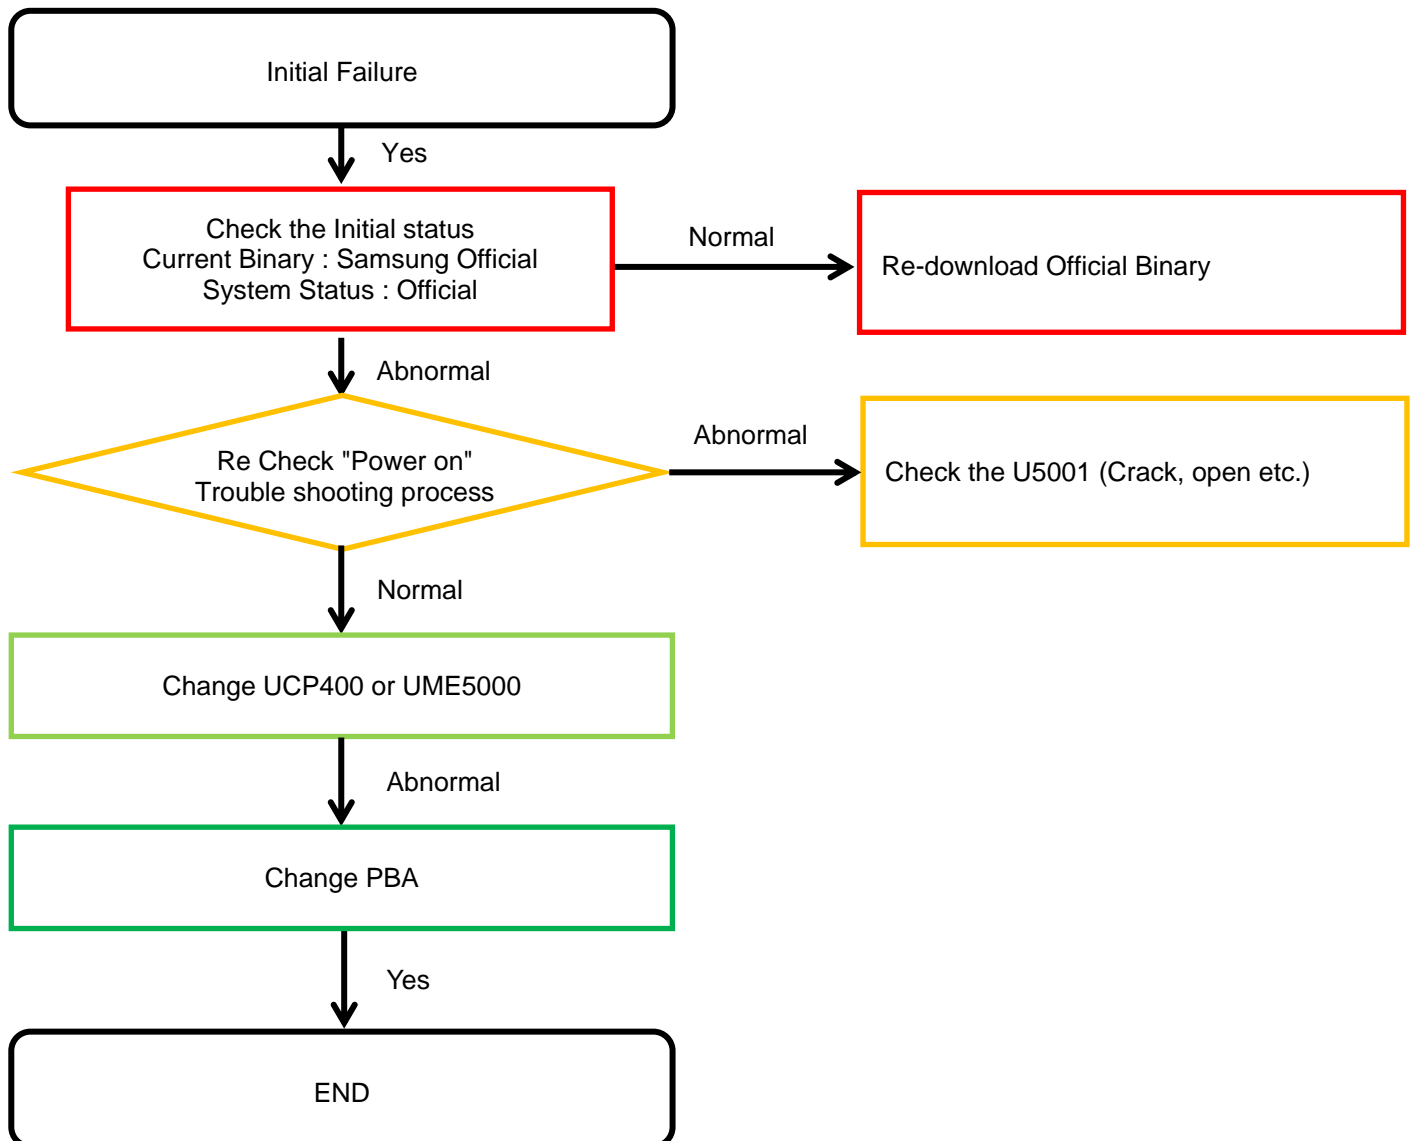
Initial Failure

Yes

Check the Initial status
Current Binary : Samsung Official
System Status : Official

Normal

Re-download Official Binary

Abnormal

Re Check "Power on"
Trouble shooting process

Abnormal

Check the U5001 (Crack, open etc.)

Normal

Change UCP400 or UME5000

Abnormal

Change PBA

Yes

END